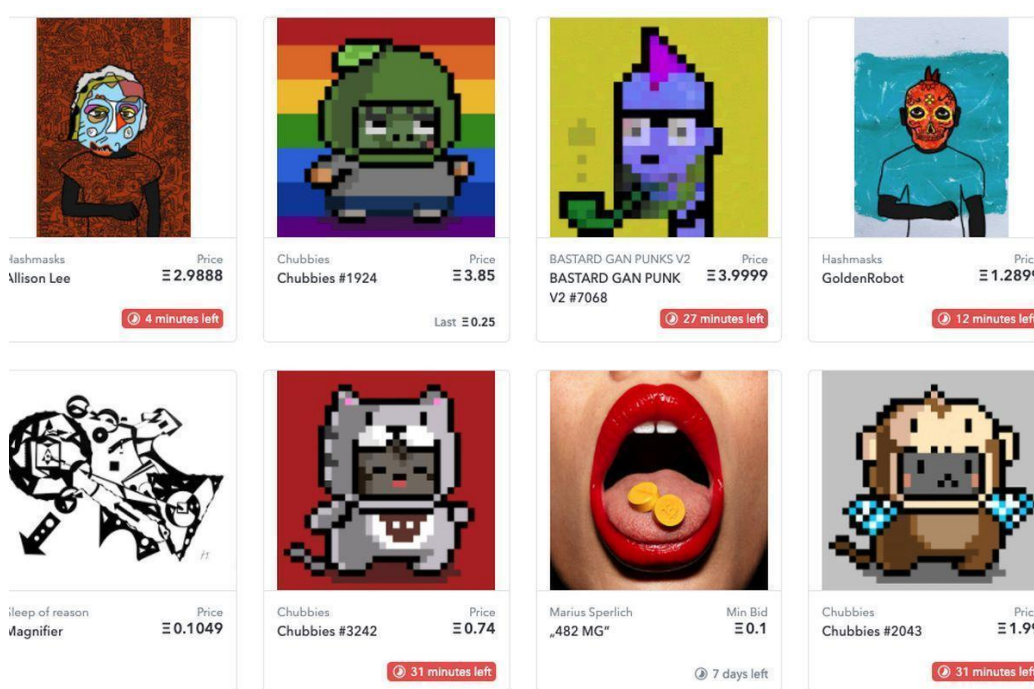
lashmasks
Allison Lee
Price
Ξ2.9888
4 minutes left

Chubbies
Chubbies #1924
Price
Ξ3.85
Last Ξ0.25

BASTARD GAN PUNKS V2
BASTARD GAN PUNK V2 #7068
Price
Ξ3.9999
27 minutes left

Hashmasks
GoldenRobot
Pric
Ξ1.289
12 minutes lef

leep of reason
Magnifier
Price
Ξ0.1049

Chubbies
Chubbies #3242
Price
Ξ0.74
31 minutes left

Marius Sperlich
„482 MG"
Min Bid
Ξ0.1
7 days left

Chubbies
Chubbies #2043
Pric
Ξ1.9
31 minutes lef